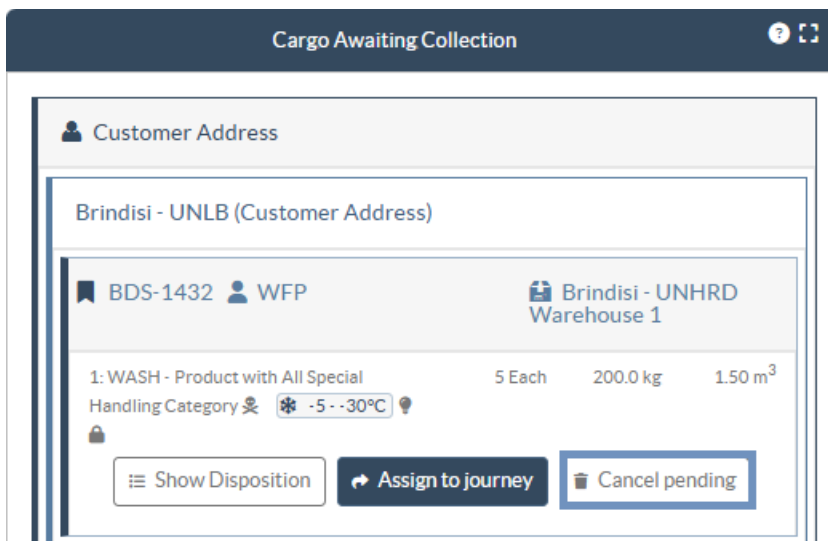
Cargo Awaiting Collection

Customer Address

Brindisi - UNLB (Customer Address)

BDS-1432 WFP

Brindisi - UNHRD Warehouse 1

1: WASH - Product with All Special Handling Category -5 - -30°C

5 Each 200.0 kg 1.50 $m^3$

Show Disposition Assign to journey Cancel pending